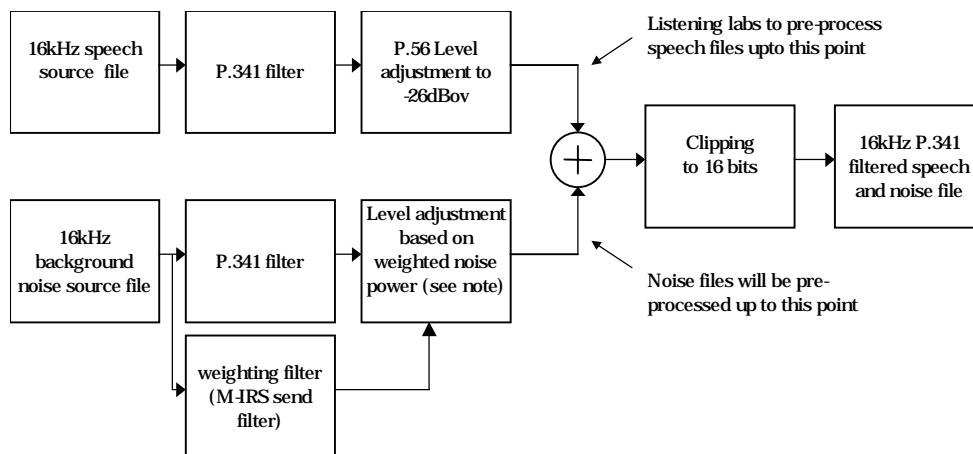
16kHz speech source file

P.341 filter

P.56 Level adjustment to -26dBov

Listening labs to pre-process speech files upto this point

Clipping to 16 bits

16kHz P.341 filtered speech and noise file

16kHz background noise source file

P.341 filter

Level adjustment based on weighted noise power (see note)

Noise files will be pre-processed up to this point

weighting filter (M-IRS send filter)